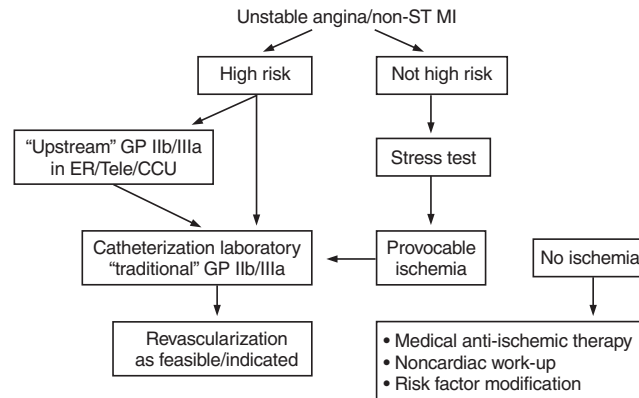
Unstable angina/non-ST MI

High risk

Not high risk

"Upstream" GP IIb/IIIa in ER/Tele/CCU

Stress test

Catheterization laboratory "traditional" GP IIb/IIIa

Provocable ischemia

No ischemia

Revascularization as feasible/indicated

• Medical anti-ischemic therapy
• Noncardiac work-up
• Risk factor modification